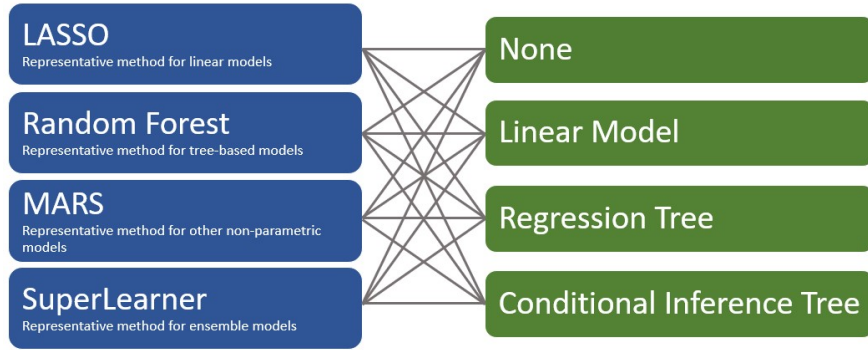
LASSO
Representative method for linear models

Random Forest
Representative method for tree-based models

MARS
Representative method for other non-parametric models

SuperLearner
Representative method for ensemble models

None

Linear Model

Regression Tree

Conditional Inference Tree